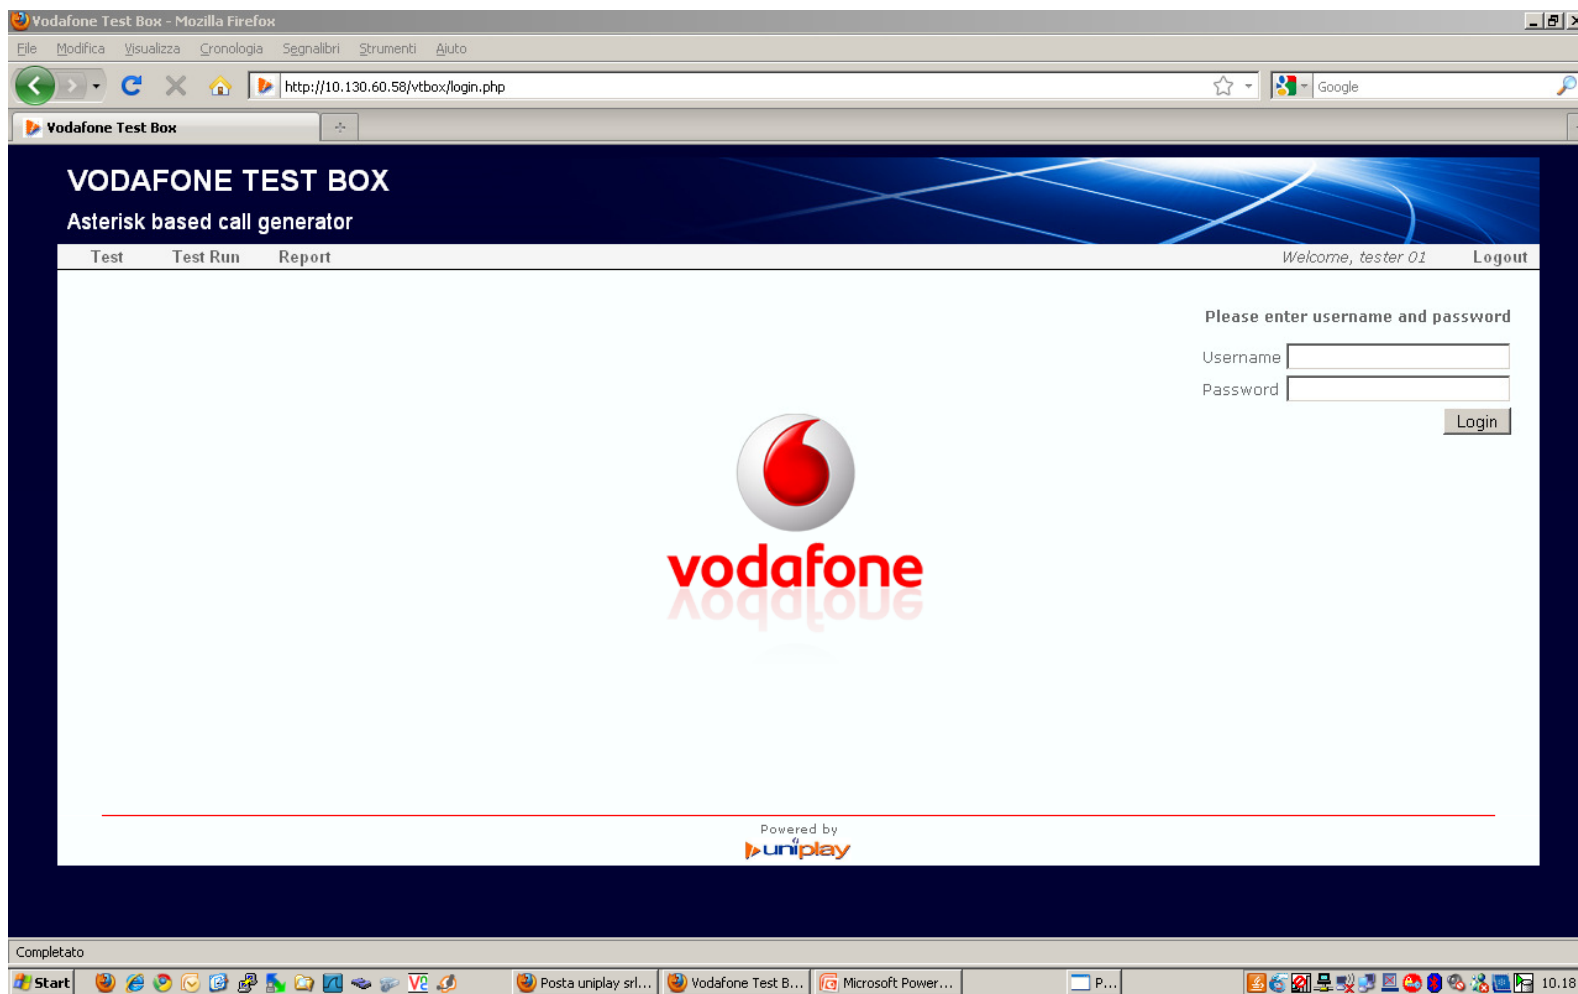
Vodafone Test Box - Mozilla Firefox

File Modifica Visualizza Cronologia Segnalibri Strumenti Aiuto

http://10.130.60.58/vtbox/login.php

Google

Vodafone Test Box

VODAFONE TEST BOX

Asterisk based call generator

Test Test Run Report

Welcome, tester 01 Logout

Please enter username and password

Username

Password

Login

vodafone

Powered by

uniplay

Completato

Start

Posta uniplay srl...

Vodafone Test B...

Microsoft Power...

P...

10.18